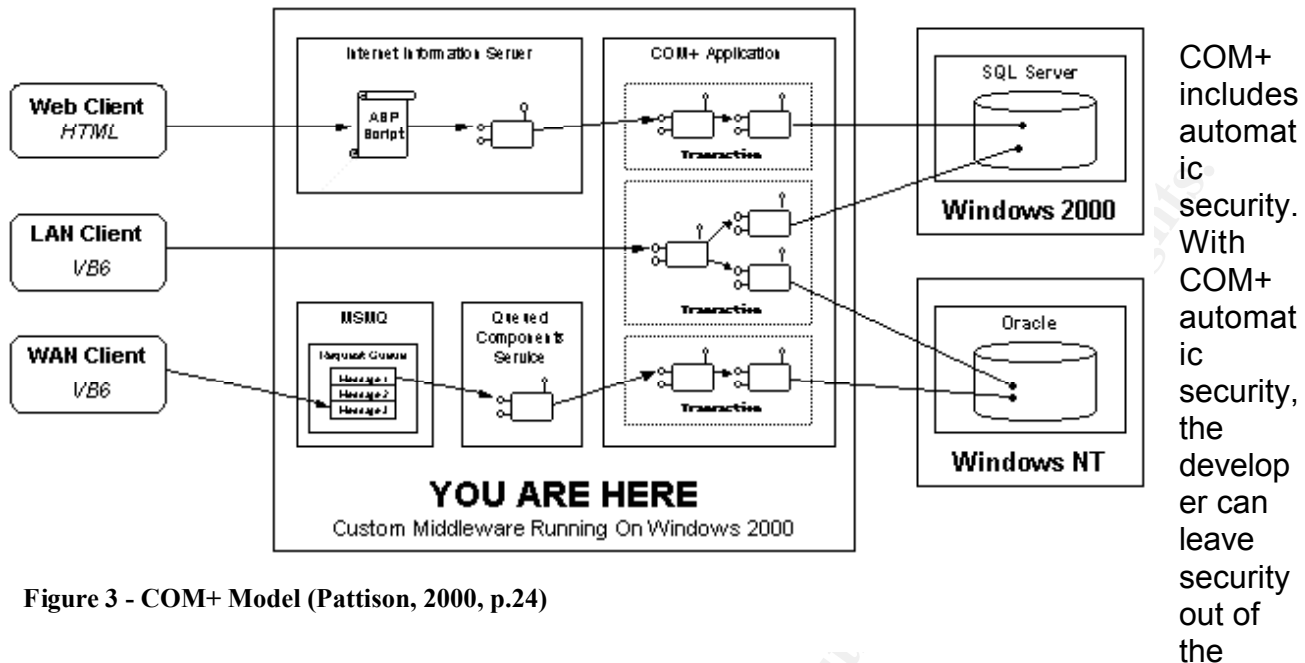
Web Client
HTML

LAN Client
VB6

WAN Client
VB6

Internet Information Server

ASP Script

COM+ Application

Transaction

Transaction

Transaction

MSMQ

Request Queue

Message 1

Message 2

Message 3

Queued Components Service

YOU ARE HERE
Custom Middleware Running On Windows 2000

SQL Server

Windows 2000

Oracle

Windows NT

Figure 3 - COM+ Model (Pattison, 2000, p.24)

COM+ includes automatic security. With COM+ automatic security, the developer can leave security out of the